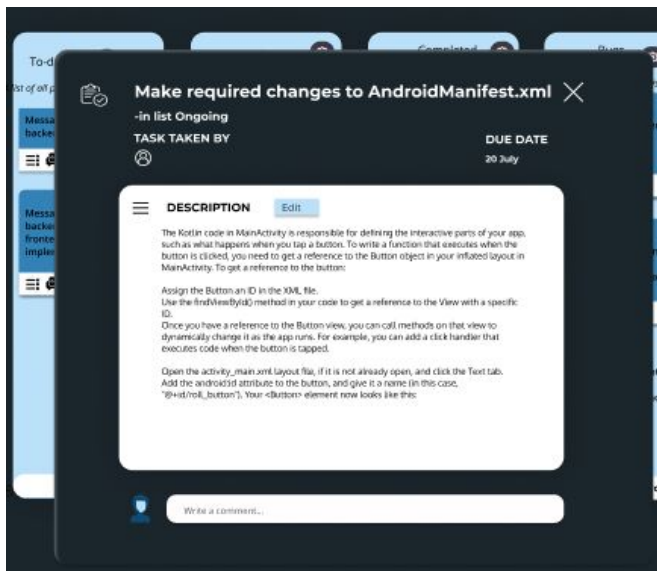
To-d

ist of all p

Messa backe

Messa backe fronte impler

Completed

Bugs

Make required changes to AndroidManifest.xml

-in list Ongoing

TASK TAKEN BY

DUE DATE

20 July

DESCRIPTION

Edit

The Kotlin code in MainActivity is responsible for defining the interactive parts of your app, such as what happens when you tap a button. To write a function that executes when the button is clicked, you need to get a reference to the Button object in your inflated layout in MainActivity. To get a reference to the button:

Assign the Button an ID in the XML file.
Use the findViewById() method in your code to get a reference to the View with a specific ID.
Once you have a reference to the Button view, you can call methods on that view to dynamically change it as the app runs. For example, you can add a click handler that executes code when the button is tapped.

Open the activity_main.xml layout file, if it is not already open, and click the Text tab.
Add the android:id attribute to the button, and give it a name (in this case, "@+id/roll_button"). Your <Button> element now looks like this:

Write a comment...